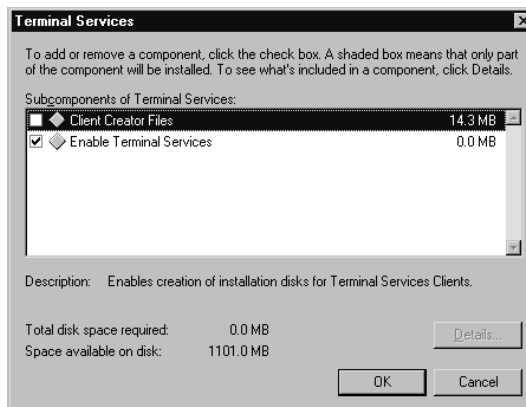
Terminal Services

To add or remove a component, click the check box. A shaded box means that only part of the component will be installed. To see what's included in a component, click Details.

Subcomponents of Terminal Services:

| | | |
|---|---|---|
| ☐ | Client Creator Files | 14.3 MB |
| ☑ | Enable Terminal Services | 0.0 MB |

Description: Enables creation of installation disks for Terminal Services Clients.

Total disk space required: 0.0 MB
Space available on disk: 1101.0 MB

Details...

OK

Cancel